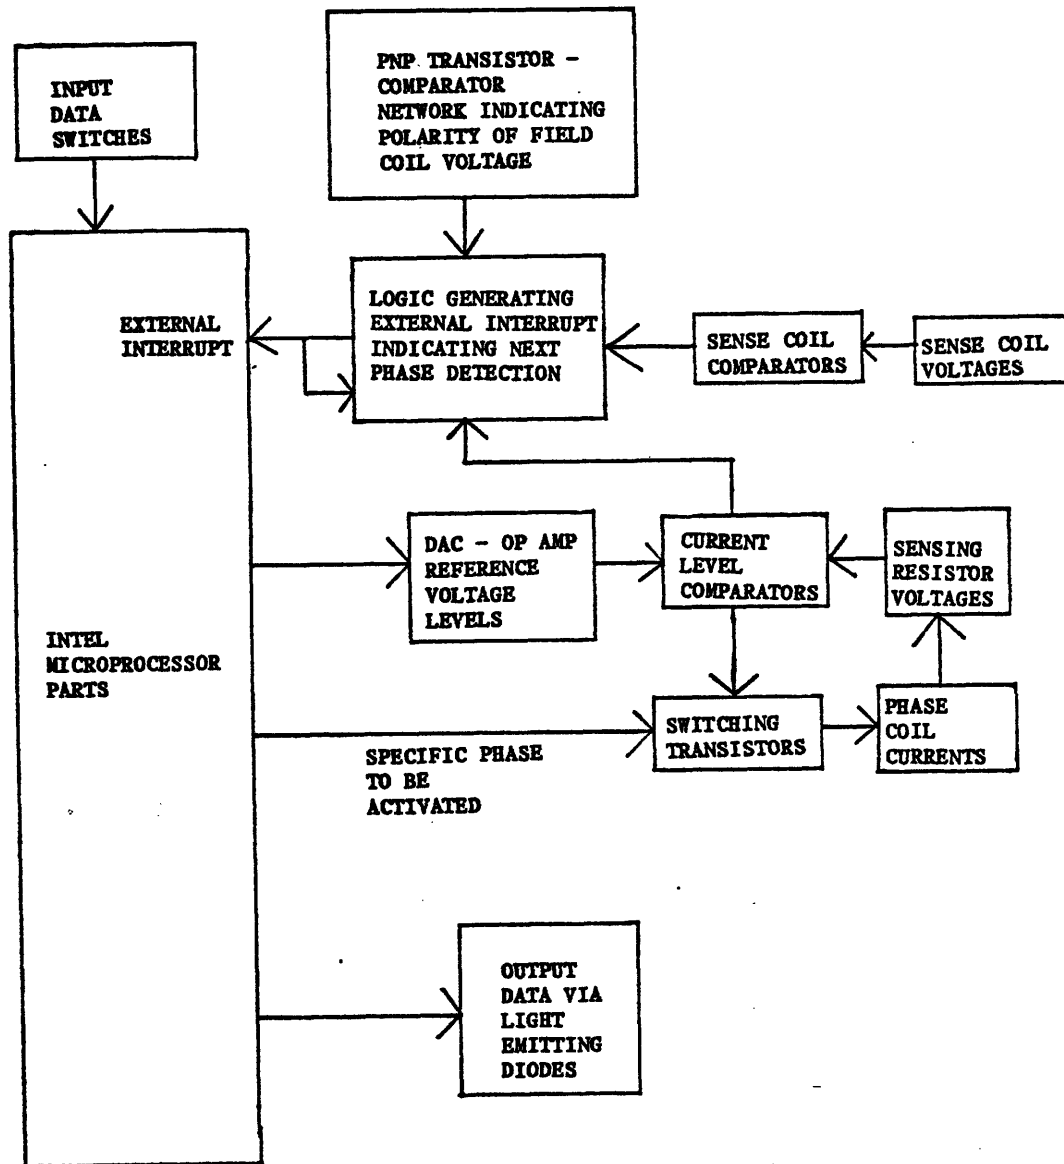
INPUT DATA SWITCHES

PNP TRANSISTOR - COMPARATOR NETWORK INDICATING POLARITY OF FIELD COIL VOLTAGE

EXTERNAL INTERRUPT

LOGIC GENERATING EXTERNAL INTERRUPT INDICATING NEXT PHASE DETECTION

SENSE COIL COMPARATORS

SENSE COIL VOLTAGES

DAC - OP AMP REFERENCE VOLTAGE LEVELS

CURRENT LEVEL COMPARATORS

SENSING RESISTOR VOLTAGES

INTEL MICROPROCESSOR PARTS

SWITCHING TRANSISTORS

PHASE COIL CURRENTS

SPECIFIC PHASE TO BE ACTIVATED

OUTPUT DATA VIA LIGHT EMITTING DIODES